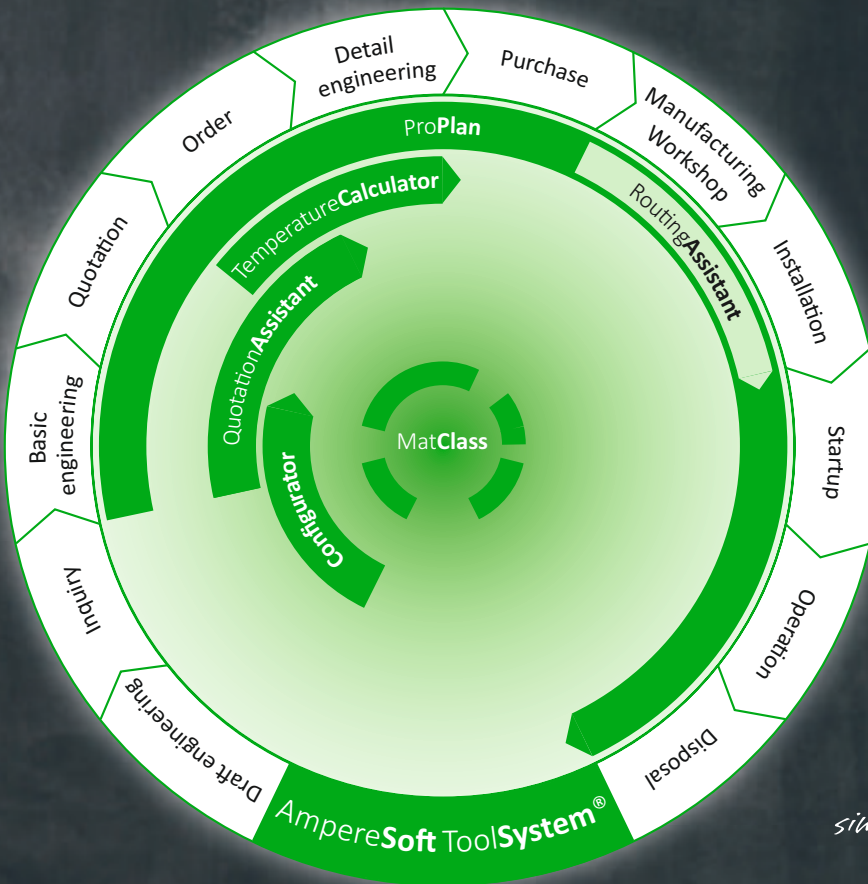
Detail engineering

Purchase

Manufacturing Workshop

Installation

Startup

Operation

Disposal

Draft engineering

Inquiry

Basic engineering

Quotation

Order

ProPlan

TemperatureCalculator

RoutingAssistant

QuotationAssistant

Configurator

MatClass

AmpereSoft ToolSystem®

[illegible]